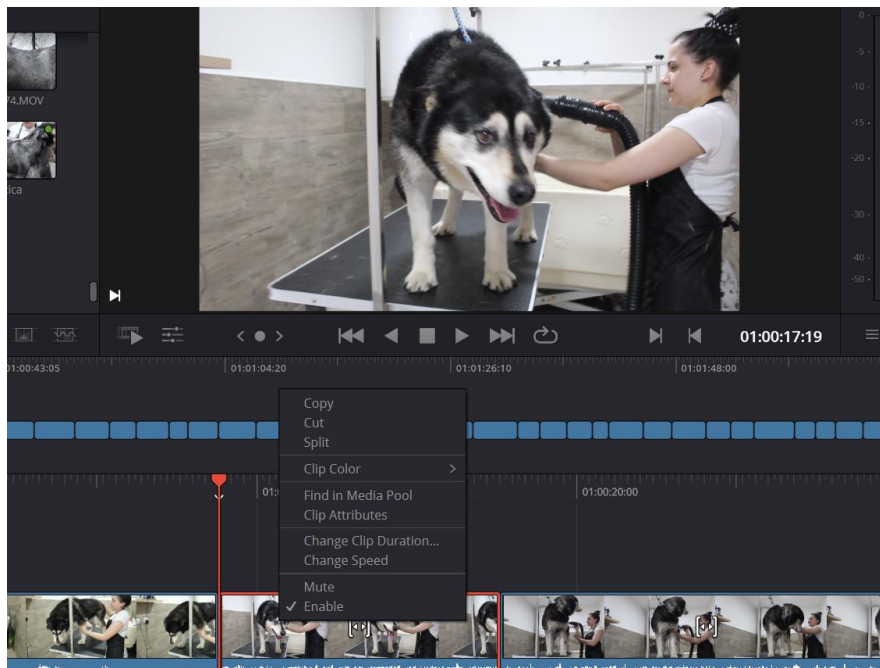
74.MOV

dca

0 -
-5 -
-10 -
-15 -
-20 -
-30 -
-40 -
-50 -

01:00:17:19

01:00:43:05
01:01:04:20
01:01:26:10
01:01:48:00

Copy
Cut
Split
Clip Color
Find in Media Pool
Clip Attributes
Change Clip Duration...
Change Speed
Mute
✓ Enable

01:
01:00:20:00